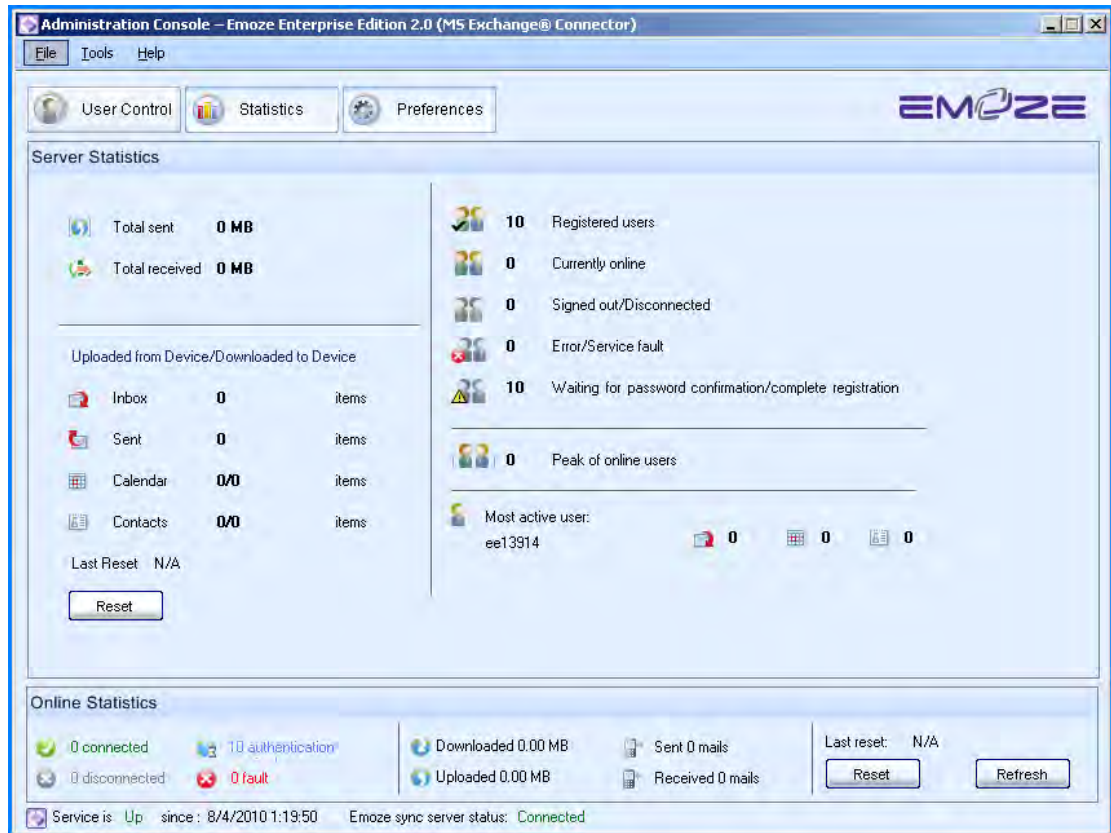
Administration Console – Emoze Enterprise Edition 2.0 (MS Exchange® Connector)

File Tools Help

User Control Statistics Preferences

EMOZE

Server Statistics

Total sent 0 MB

Total received 0 MB

Uploaded from Device/Downloaded to Device

Inbox 0 items

Sent 0 items

Calendar 0/0 items

Contacts 0/0 items

Last Reset N/A

Reset

10 Registered users

0 Currently online

0 Signed out/Disconnected

0 Error/Service fault

10 Waiting for password confirmation/complete registration

0 Peak of online users

Most active user:
ee13914 0 0 0

Online Statistics

0 connected
0 disconnected
10 authentication
0 fault

Downloaded 0.00 MB
Uploaded 0.00 MB

Sent 0 mails
Received 0 mails

Last reset: N/A

Reset Refresh

Service is Up since : 8/4/2010 1:19:50 Emoze sync server status: Connected